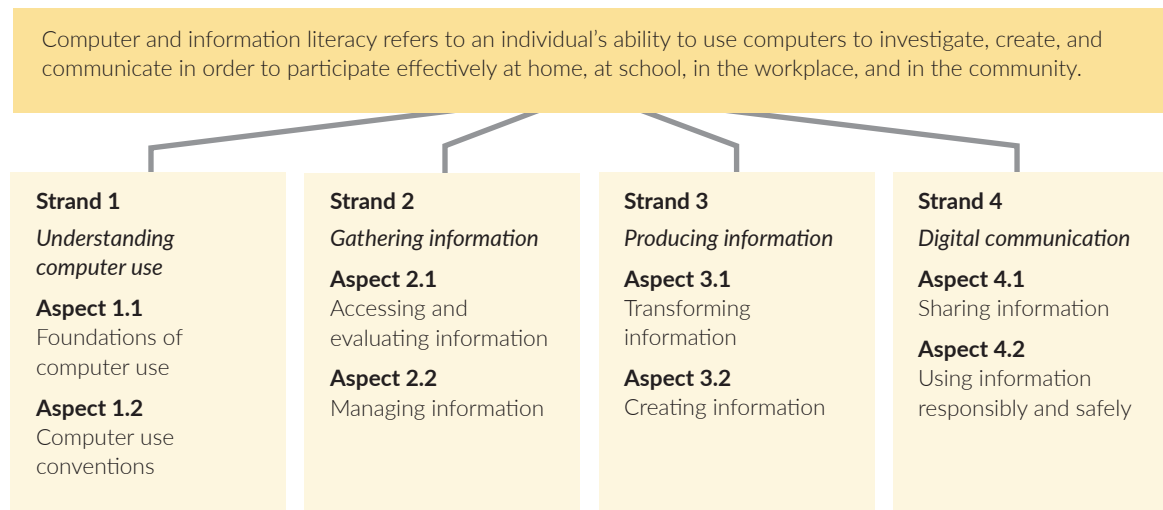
Computer and information literacy refers to an individual's ability to use computers to investigate, create, and communicate in order to participate effectively at home, at school, in the workplace, and in the community.

Strand 1
Understanding computer use
Aspect 1.1
Foundations of computer use
Aspect 1.2
Computer use conventions

Strand 2
Gathering information
Aspect 2.1
Accessing and evaluating information
Aspect 2.2
Managing information

Strand 3
Producing information
Aspect 3.1
Transforming information
Aspect 3.2
Creating information

Strand 4
Digital communication
Aspect 4.1
Sharing information
Aspect 4.2
Using information responsibly and safely